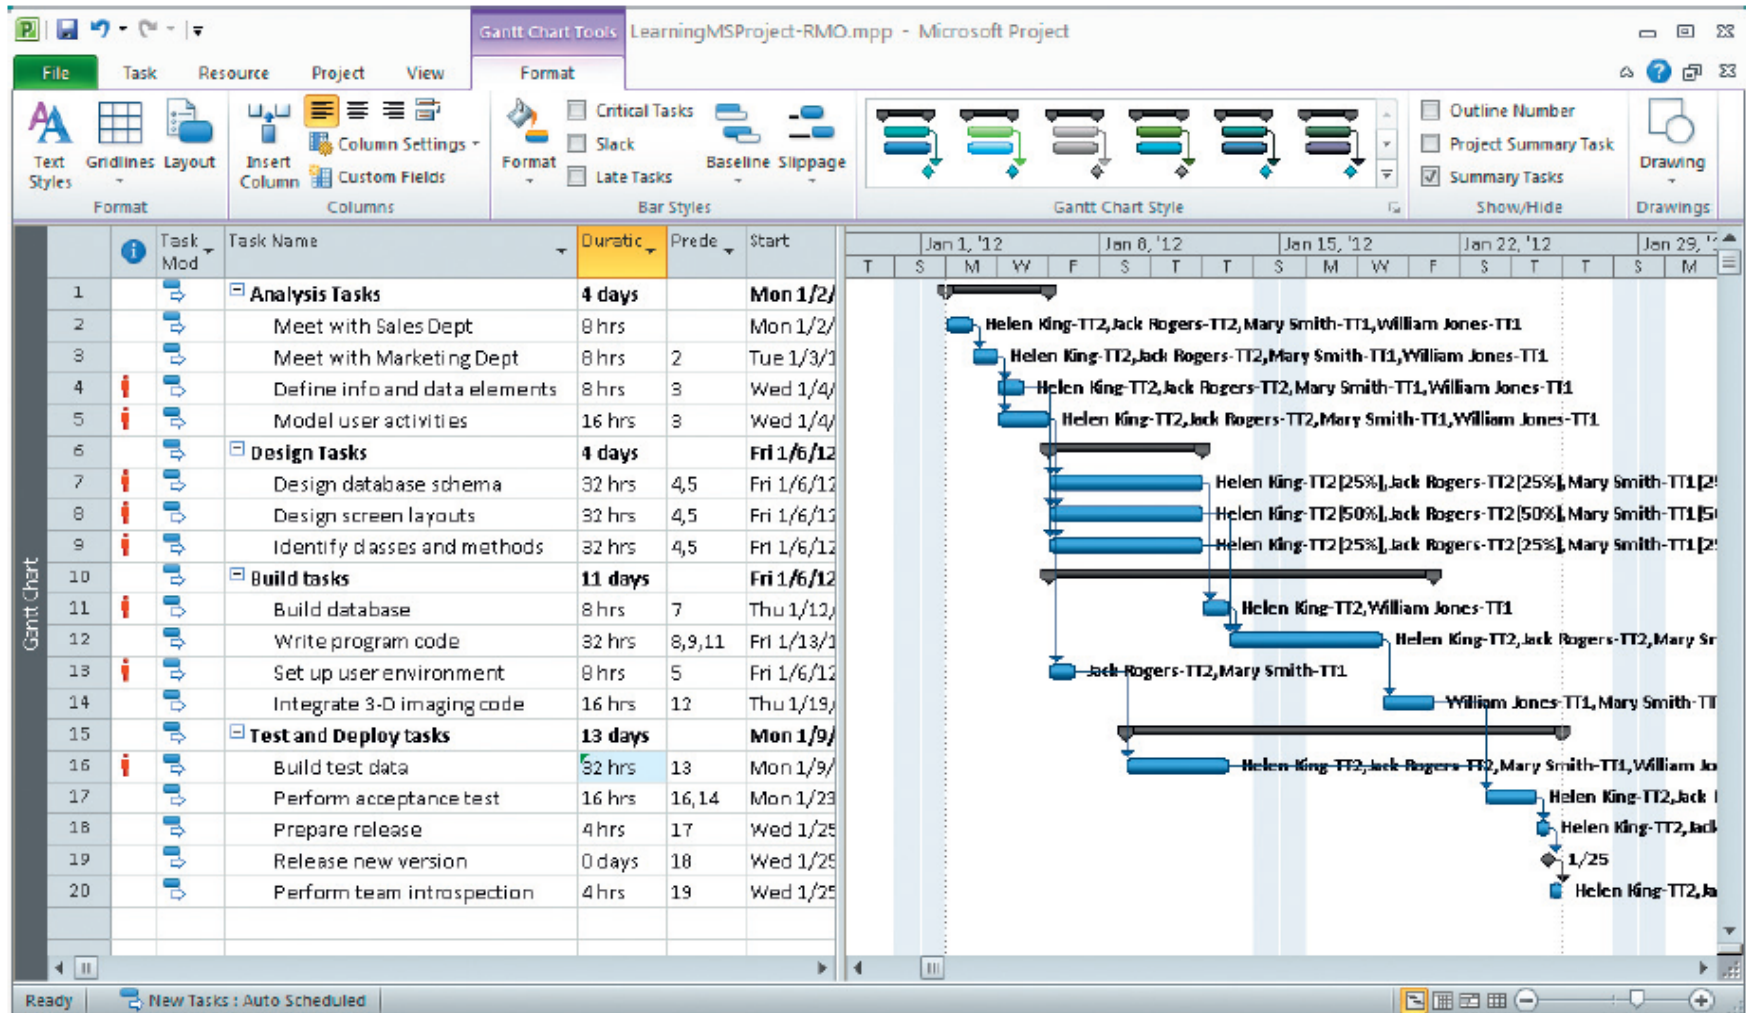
Gantt Chart Tools LearningMSProject-RMO.mpp - Microsoft Project

File Task Resource Project View Format

Text Styles Gridlines Layout
Format

Insert Column Column Settings Custom Fields
Columns

Format Critical Tasks Slack Late Tasks Baseline Slippage
Bar Styles

Gantt Chart Style

Outline Number Project Summary Task Summary Tasks
Show/Hide

Drawing
Drawings

Gantt Chart

| | | Task Mod | Task Name | Duratic | Prede | Start |
|---|---|---|---|---|---|---|
| 1 | | | Analysis Tasks | 4 days | | Mon 1/2/ |
| 2 | | | Meet with Sales Dept | 8 hrs | | Mon 1/2/ |
| 3 | | | Meet with Marketing Dept | 8 hrs | 2 | Tue 1/3/1 |
| 4 | | | Define info and data elements | 8 hrs | 3 | Wed 1/4/ |
| 5 | | | Model user activities | 16 hrs | 3 | Wed 1/4/ |
| 6 | | | Design Tasks | 4 days | | Fri 1/6/12 |
| 7 | | | Design database schema | 32 hrs | 4,5 | Fri 1/6/12 |
| 8 | | | Design screen layouts | 32 hrs | 4,5 | Fri 1/6/12 |
| 9 | | | Identify classes and methods | 32 hrs | 4,5 | Fri 1/6/12 |
| 10 | | | Build tasks | 11 days | | Fri 1/6/12 |
| 11 | | | Build database | 8 hrs | 7 | Thu 1/12/ |
| 12 | | | Write program code | 32 hrs | 8,9,11 | Fri 1/13/1 |
| 13 | | | Set up user environment | 8 hrs | 5 | Fri 1/6/12 |
| 14 | | | Integrate 3-D imaging code | 16 hrs | 12 | Thu 1/19/ |
| 15 | | | Test and Deploy tasks | 13 days | | Mon 1/9/ |
| 16 | | | Build test data | 32 hrs | 13 | Mon 1/9/ |
| 17 | | | Perform acceptance test | 16 hrs | 16,14 | Mon 1/23 |
| 18 | | | Prepare release | 4 hrs | 17 | Wed 1/25 |
| 19 | | | Release new version | 0 days | 18 | Wed 1/25 |
| 20 | | | Perform team introspection | 4 hrs | 19 | Wed 1/25 |

Jan 1, '12 Jan 8, '12 Jan 15, '12 Jan 22, '12 Jan 29, '1
T S M W F S T T S M W F S T T S M

Helen King-TT2,Jack Rogers-TT2,Mary Smith-TT1,William Jones-TT1
Helen King-TT2,Jack Rogers-TT2,Mary Smith-TT1,William Jones-TT1
Helen King-TT2,Jack Rogers-TT2,Mary Smith-TT1,William Jones-TT1
Helen King-TT2,Jack Rogers-TT2,Mary Smith-TT1,William Jones-TT1
Helen King-TT2[25%],Jack Rogers-TT2[25%],Mary Smith-TT1[2
Helen King-TT2[50%],Jack Rogers-TT2[50%],Mary Smith-TT1[5
Helen King-TT2[25%],Jack Rogers-TT2[25%],Mary Smith-TT1[2
Helen King-TT2,William Jones-TT1
Helen King-TT2,Jack Rogers-TT2,Mary Sr
Jack Rogers-TT2,Mary Smith-TT1
William Jones-TT1,Mary Smith-TT
Helen King-TT2,Jack Rogers-TT2,Mary Smith-TT1,William Jo
Helen King-TT2,Jack
Helen King-TT2,Jack
1/25
Helen King-TT2,Ja

Ready New Tasks : Auto Scheduled